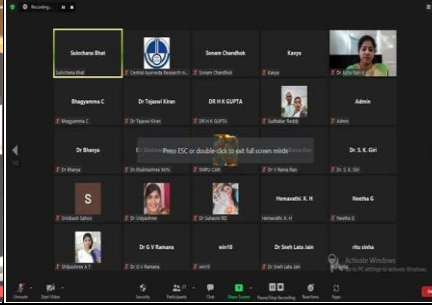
Recording...

Sulochana Bhat
Sulochana Bhat

Central Ayurveda Research In...

Sonam Chandhok
Sonam Chandhok

Kavya
Kavya

Dr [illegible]

Bhagyamma C
Bhagyamma C

Dr Tejaswi Kiran
Dr Tejaswi Kiran

DR H K GUPTA
DR H K GUPTA

Sudhakar Reddy

Admin
Admin

Dr Bhavya
Dr Bhavya

Dr Shubhashree M.N

SMPU CARI

Dr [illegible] Rama Rao

Dr. S. K. Giri
Dr. S. K. Giri

Press ESC or double-click to exit full screen mode

S
Sriniibash Sahoo

Dr Vidyashree

Dr Sahasini RD

Hemavathi. K. H
Hemavathi. K. H

Neetha G
Neetha G

Shilpashree A.T

Dr G V Ramana
Dr G V Ramana

win10
win10

Dr Sneh Lata Jain
Dr Sneh Lata Jain

ritu sinha
ritu sinha

Activate Windows
Go to PC settings to activate Windows.

Unmute
Start Video
Security
Participants 27
Chat
Share Screen
Pause/Stop Recording
Reactions
Apps